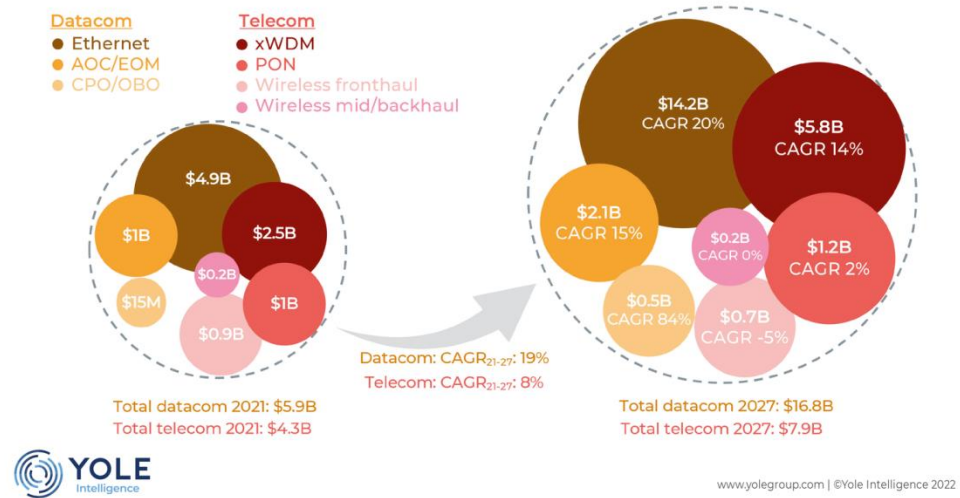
Datacom
Ethernet
AOC/EOM
CPO/OBO

Telecom
xWDM
PON
Wireless fronthaul
Wireless mid/backhaul

$4.9B
$1B
$2.5B
$0.2B
$15M
$1B
$0.9B

Total datacom 2021: $5.9B
Total telecom 2021: $4.3B

Datacom: CAGR$_{21-27}$: 19%
Telecom: CAGR$_{21-27}$: 8%

$14.2B
CAGR 20%
$5.8B
CAGR 14%
$2.1B
CAGR 15%
$0.2B
CAGR 0%
$1.2B
CAGR 2%
$0.5B
CAGR 84%
$0.7B
CAGR -5%

Total datacom 2027: $16.8B
Total telecom 2027: $7.9B

YOLE
Intelligence

www.yolegroup.com | ©Yole Intelligence 2022